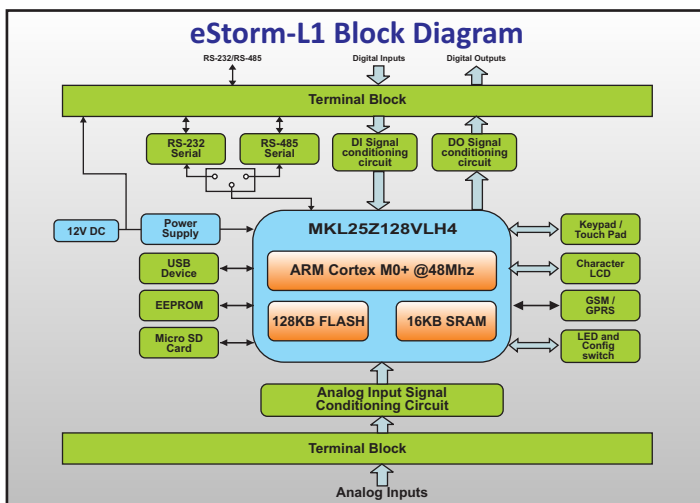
eStorm-L1 Block Diagram

RS-232/RS-485

Digital Inputs

Digital Outputs

Terminal Block

RS-232 Serial

RS-485 Serial

DI Signal conditioning circuit

DO Signal conditioning circuit

12V DC

Power Supply

MKL25Z128VLH4

Keypad / Touch Pad

USB Device

ARM Cortex M0+ @48Mhz

Character LCD

EEPROM

GSM / GPRS

128KB FLASH

16KB SRAM

Micro SD Card

LED and Config switch

Analog Input Signal Conditioning Circuit

Terminal Block

Analog Inputs